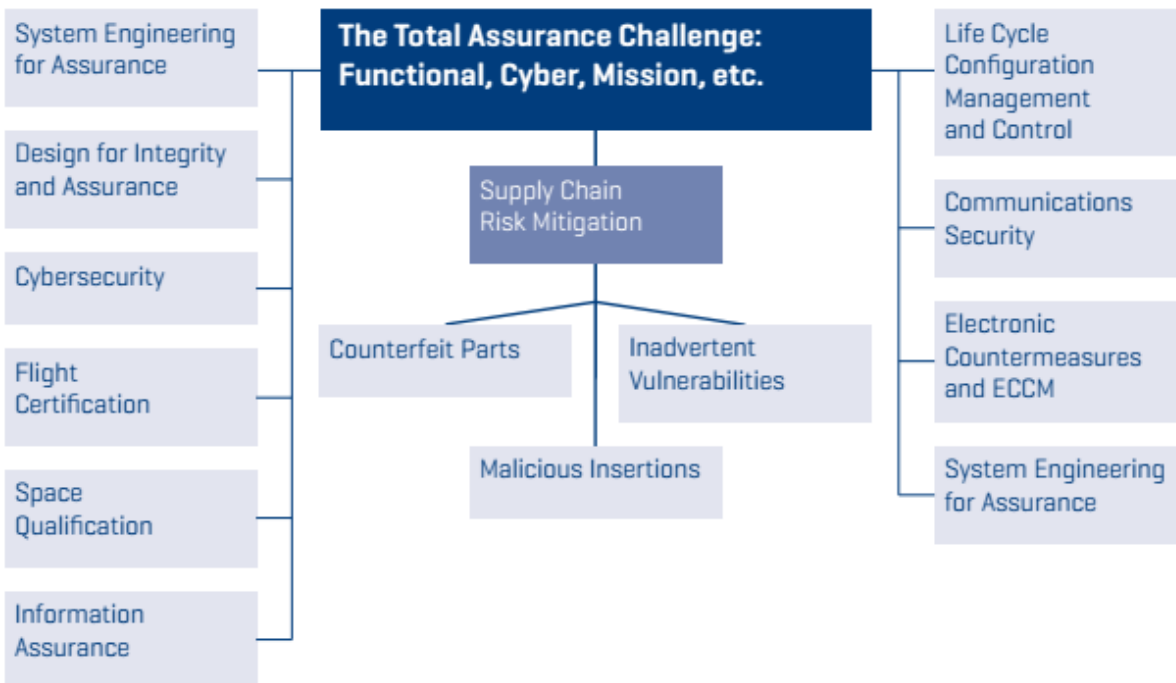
The Total Assurance Challenge: Functional, Cyber, Mission, etc.

System Engineering for Assurance

Design for Integrity and Assurance

Cybersecurity

Flight Certification

Space Qualification

Information Assurance

Supply Chain Risk Mitigation

Counterfeit Parts

Inadvertent Vulnerabilities

Malicious Insertions

Life Cycle Configuration Management and Control

Communications Security

Electronic Countermeasures and ECCM

System Engineering for Assurance